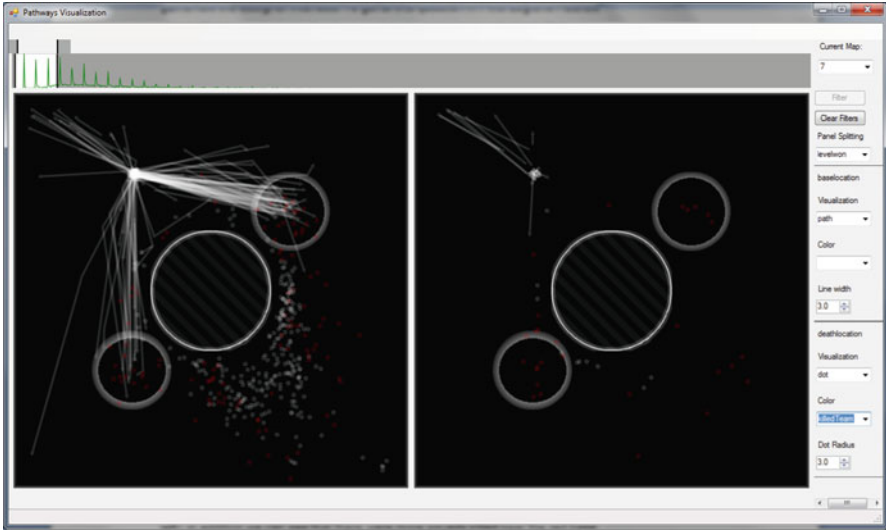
Pathways Visualization

Current Map:
7

Filter
Clear Filters
Panel Splitting
levelwon

baselocation
Visualization
path
Color

Line width
3.0

deathlocation
Visualization
dot
Color
killedTeam
Dot Radius
3.0